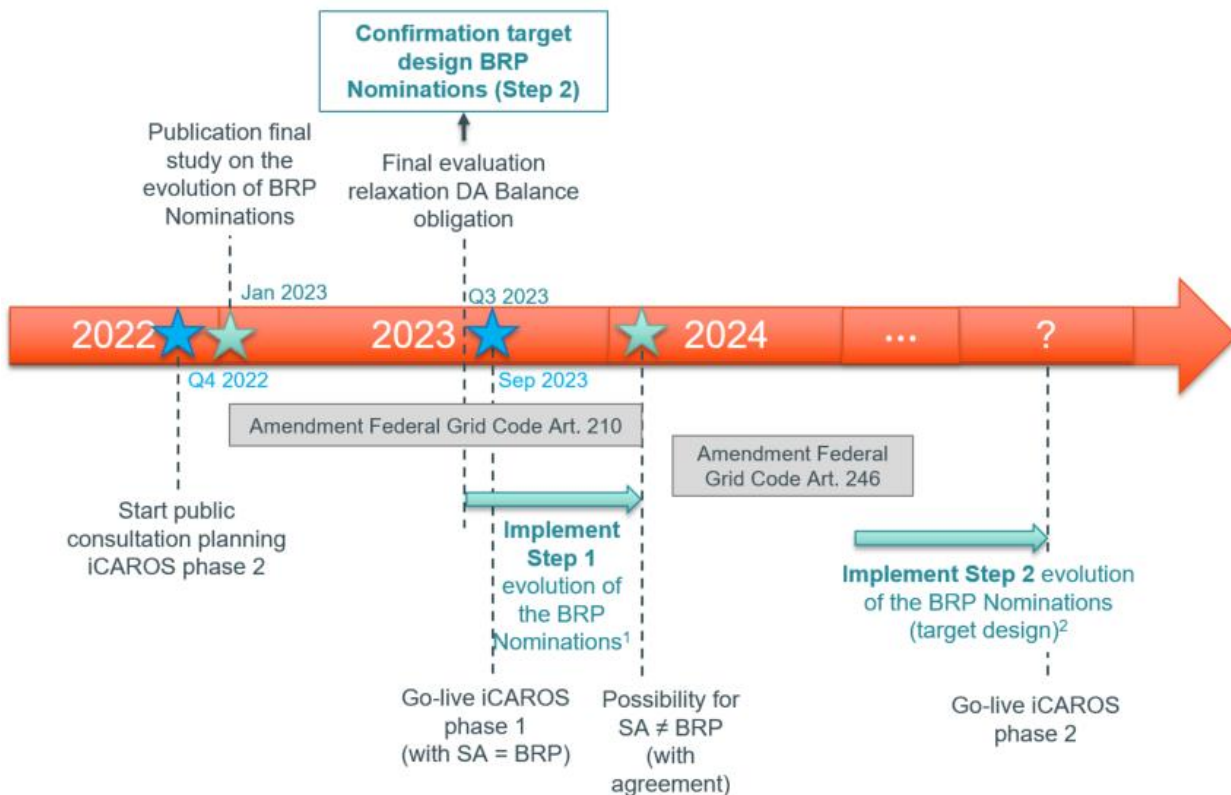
Confirmation target design BRP Nominations (Step 2)

Publication final study on the evolution of BRP Nominations

Final evaluation relaxation DA Balance obligation

Jan 2023

Q3 2023

2022

2023

2024

...

?

Q4 2022

Sep 2023

Amendment Federal Grid Code Art. 210

Amendment Federal Grid Code Art. 246

Start public consultation planning iCAROS phase 2

Implement Step 1 evolution of the BRP Nominations$^1$

Implement Step 2 evolution of the BRP Nominations (target design)$^2$

Go-live iCAROS phase 1 (with SA = BRP)

Possibility for SA ≠ BRP (with agreement)

Go-live iCAROS phase 2